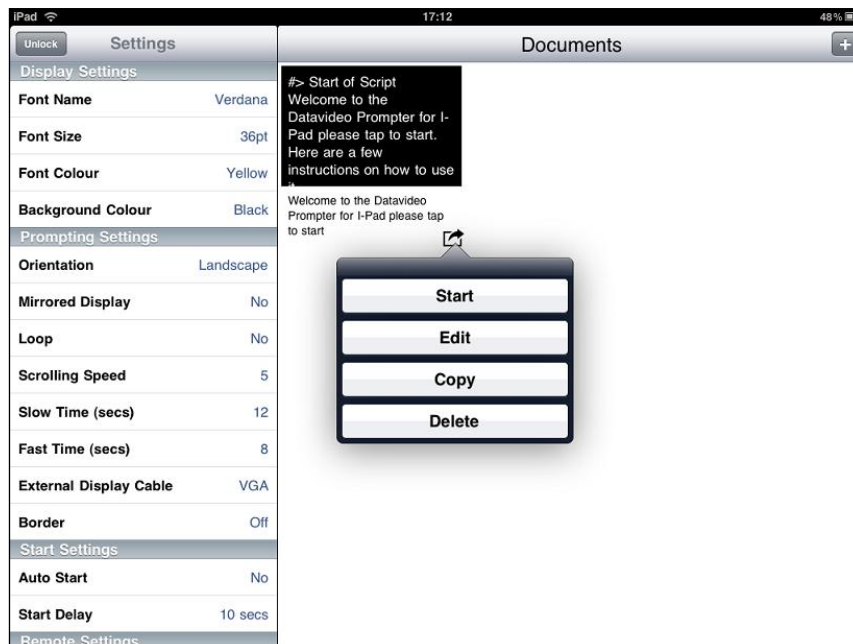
iPad
17:12
48%

Unlock
Settings

Display Settings
Font Name Verdana
Font Size 36pt
Font Colour Yellow
Background Colour Black

Prompting Settings
Orientation Landscape
Mirrored Display No
Loop No
Scrolling Speed 5
Slow Time (secs) 12
Fast Time (secs) 8
External Display Cable VGA
Border Off

Start Settings
Auto Start No
Start Delay 10 secs

Remote Settings

Documents
+

#> Start of Script Welcome to the Datavideo Prompter for I-Pad please tap to start. Here are a few instructions on how to use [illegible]

Welcome to the Datavideo Prompter for I-Pad please tap to start

Start
Edit
Copy
Delete